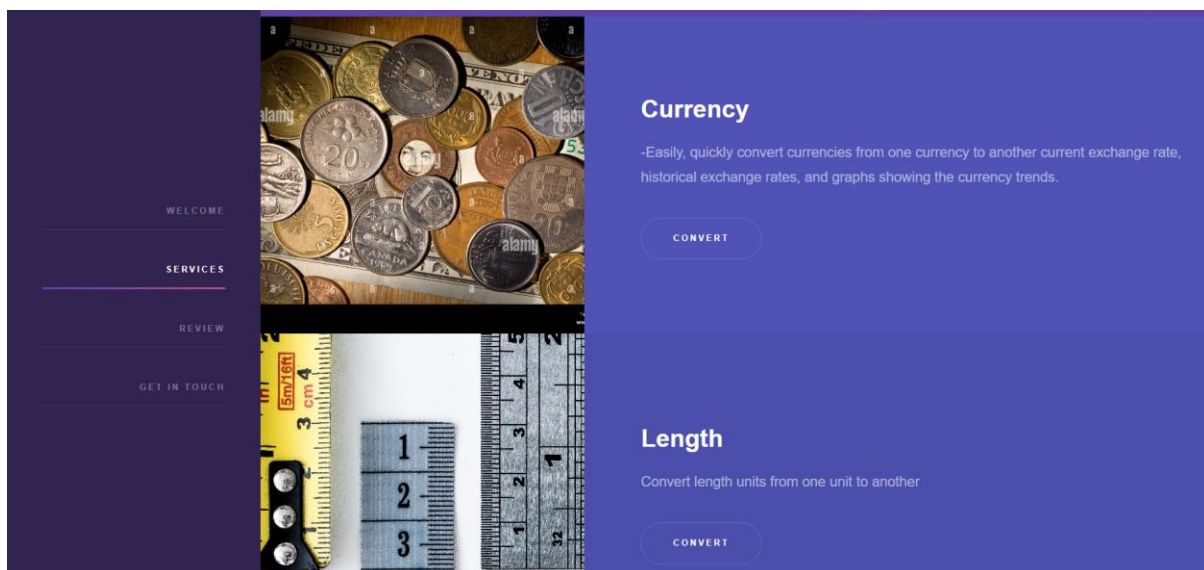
WELCOME

SERVICES

REVIEW

GET IN TOUCH

Currency

-Easily, quickly convert currencies from one currency to another current exchange rate, historical exchange rates, and graphs showing the currency trends.

CONVERT

Length

Convert length units from one unit to another

CONVERT